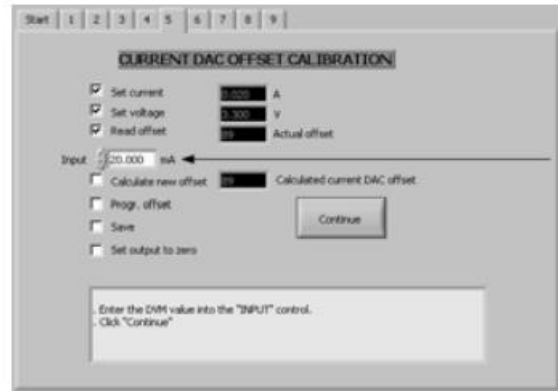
Start | 1 | 2 | 3 | 4 | 5 | 6 | 7 | 8 | 9

CURRENT DAC OFFSET CALIBRATION

Set current 0.020 A
Set voltage 3.300 V
Read offset 39 Actual offset

Input 20.000 mA

Calculate new offset 39 Calculated current DAC offset
Progr. offset
Save
Set output to zero

Continue

. Enter the DVM value into the "INPUT" control.
. Click "Continue"